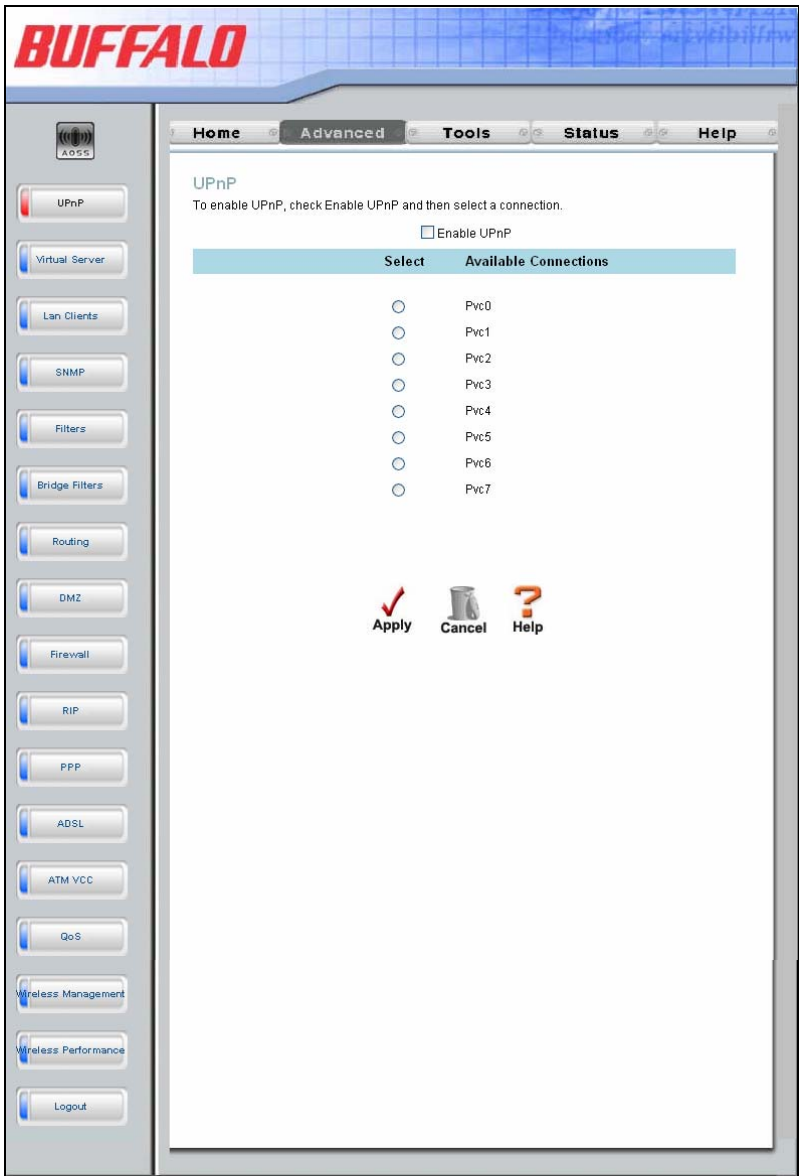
BUFFALO

AOSS

UPnP
Virtual Server
Lan Clients
SNMP
Filters
Bridge Filters
Routing
DMZ
Firewall
RIP
PPP
ADSL
ATM VCC
QoS
Wireless Management
Wireless Performance
Logout

Home Advanced Tools Status Help

UPnP
To enable UPnP, check Enable UPnP and then select a connection.

Enable UPnP

| Select | Available Connections |
|---|---|
| ○ | Pvc0 |
| ○ | Pvc1 |
| ○ | Pvc2 |
| ○ | Pvc3 |
| ○ | Pvc4 |
| ○ | Pvc5 |
| ○ | Pvc6 |
| ○ | Pvc7 |

Apply Cancel Help